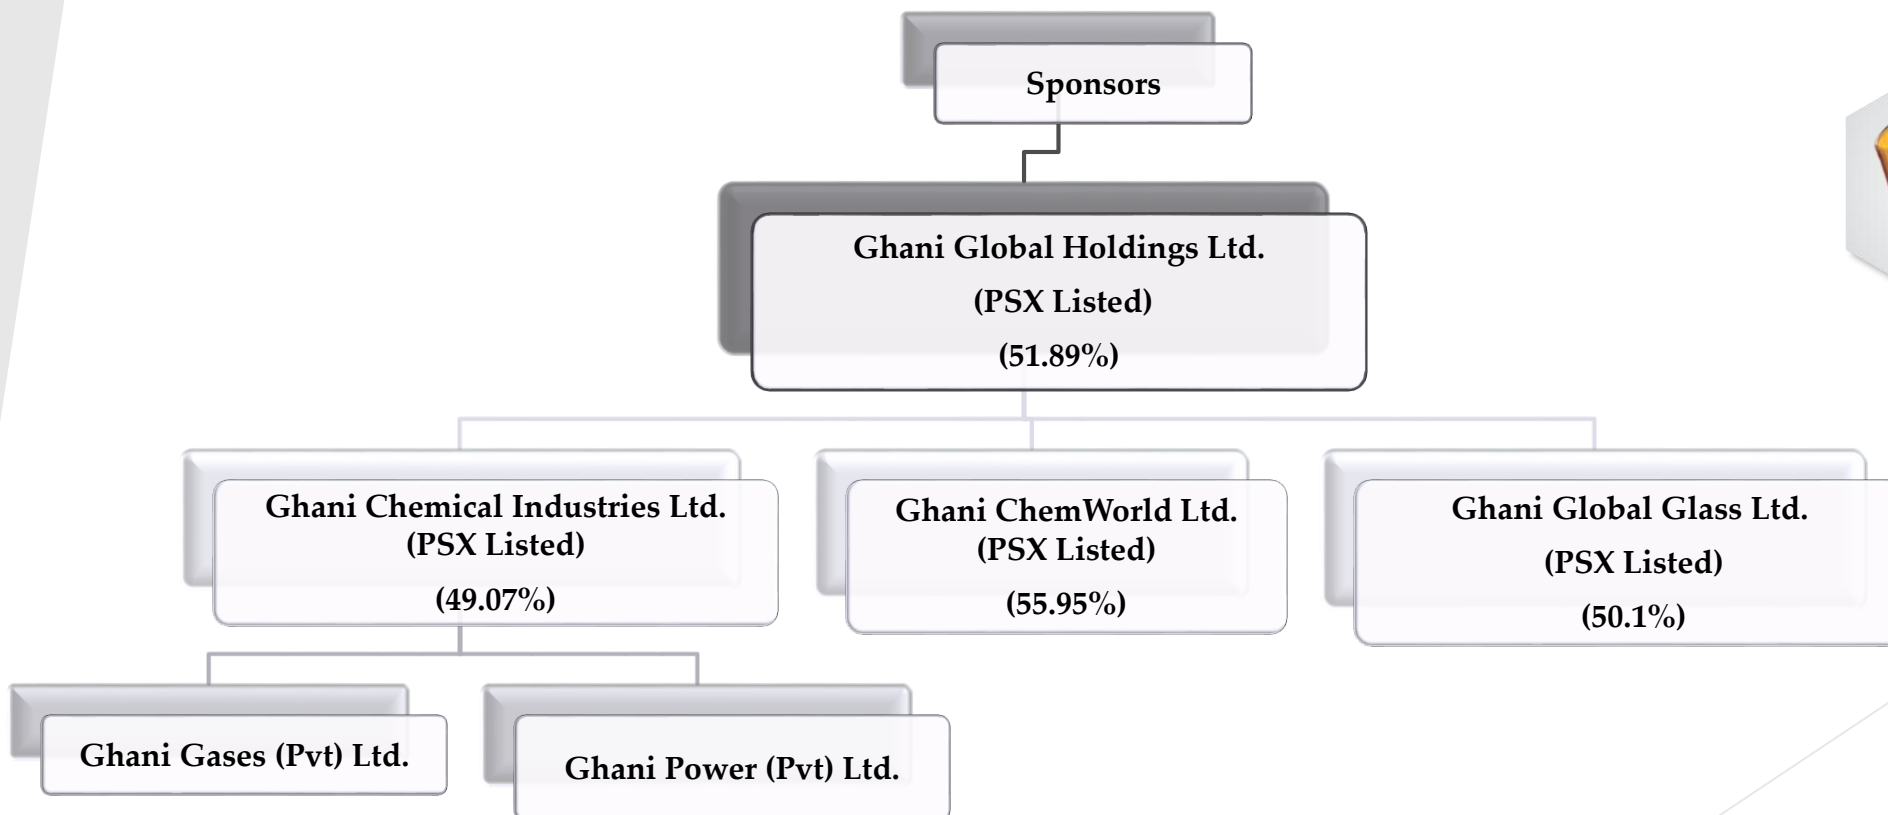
Sponsors

Ghani Global Holdings Ltd.
(PSX Listed)
(51.89%)

Ghani Chemical Industries Ltd.
(PSX Listed)
(49.07%)

Ghani ChemWorld Ltd.
(PSX Listed)
(55.95%)

Ghani Global Glass Ltd.
(PSX Listed)
(50.1%)

Ghani Gases (Pvt) Ltd.

Ghani Power (Pvt) Ltd.